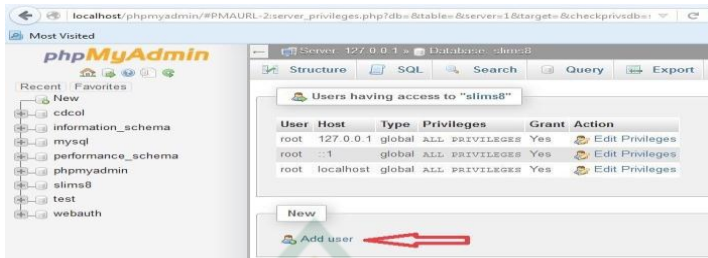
localhost/phpmyadmin/#PMAURL-2:server_privileges.php?db=&table=&server=1&target=&checkprivsdb=

Most Visited

phpMyAdmin

Recent Favorites

New

cdcol

information_schema

mysql

performance_schema

phpmyadmin

slims8

test

webauth

Server: 127.0.0.1 » Database: slims8

Structure SQL Search Query Export

Users having access to "slims8"

| User | Host | Type | Privileges | Grant | Action |
|---|---|---|---|---|---|
| root | 127.0.0.1 | global | ALL PRIVILEGES | Yes | Edit Privileges |
| root | ::1 | global | ALL PRIVILEGES | Yes | Edit Privileges |
| root | localhost | global | ALL PRIVILEGES | Yes | Edit Privileges |

New

Add user